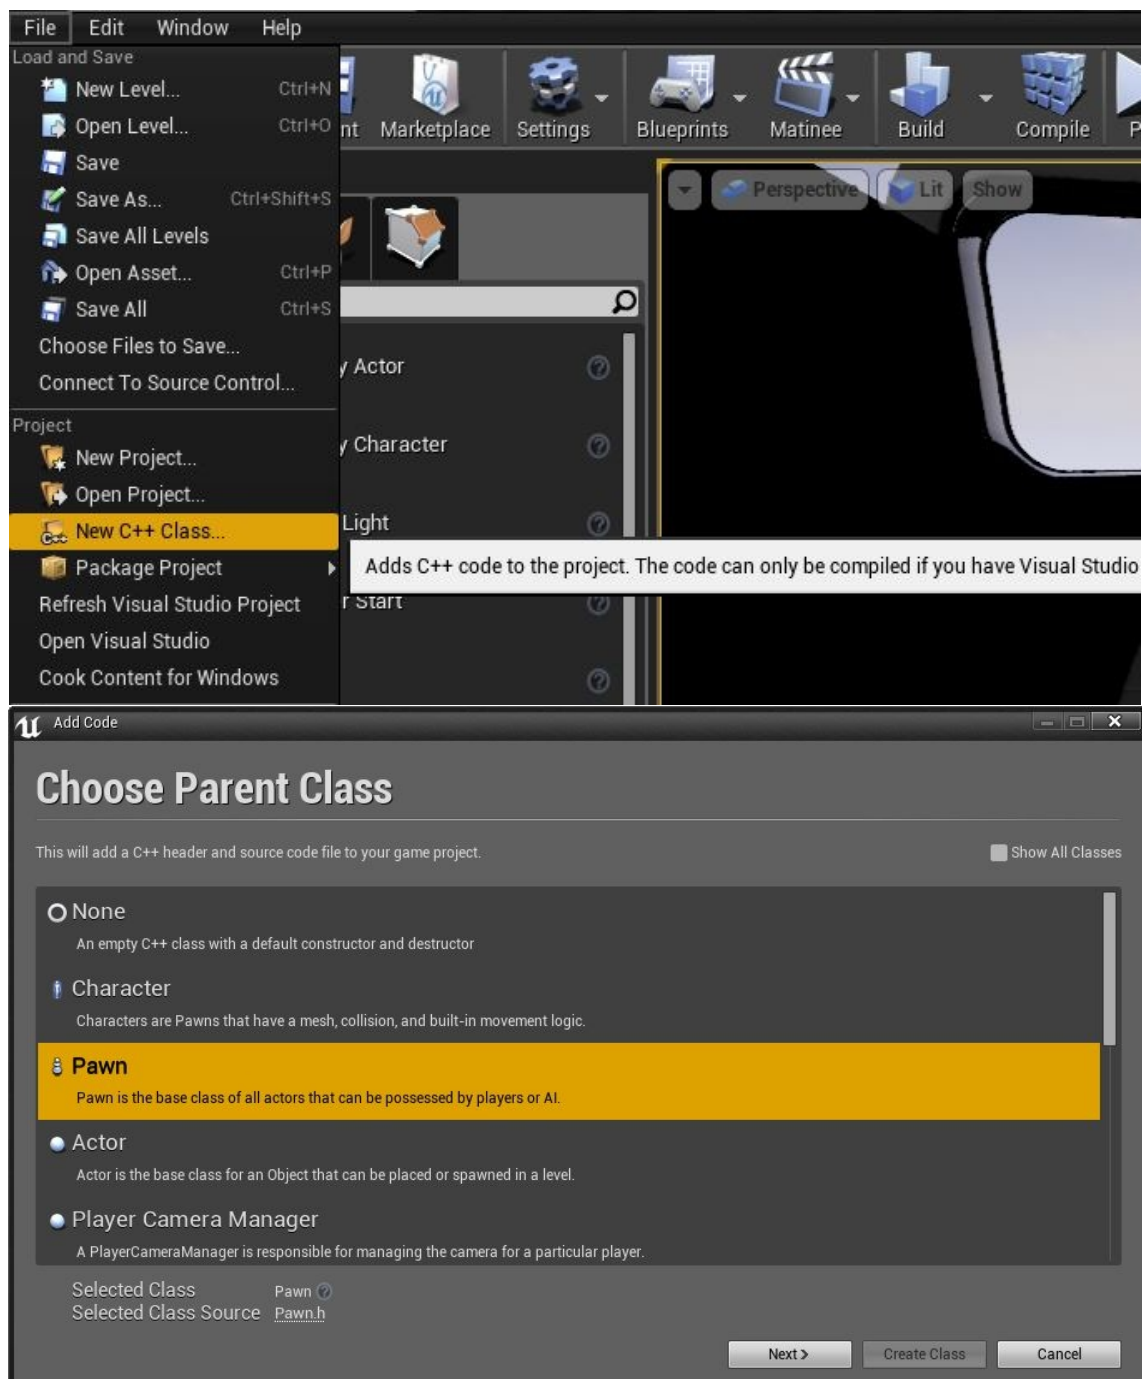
File Edit Window Help

Load and Save
New Level... Ctrl+N
Open Level... Ctrl+O
Save
Save As... Ctrl+Shift+S
Save All Levels
Open Asset... Ctrl+P
Save All Ctrl+S
Choose Files to Save...
Connect To Source Control...

Project
New Project...
Open Project...
New C++ Class...
Package Project
Refresh Visual Studio Project
Open Visual Studio
Cook Content for Windows

nt Marketplace Settings Blueprints Matinee Build Compile P

Perspective Lit Show

y Actor
y Character
Light
r Start

Adds C++ code to the project. The code can only be compiled if you have Visual Studio

Add Code

Choose Parent Class

This will add a C++ header and source code file to your game project.

Show All Classes

None
An empty C++ class with a default constructor and destructor

Character
Characters are Pawns that have a mesh, collision, and built-in movement logic.

Pawn
Pawn is the base class of all actors that can be possessed by players or AI.

Actor
Actor is the base class for an Object that can be placed or spawned in a level.

Player Camera Manager
A PlayerCameraManager is responsible for managing the camera for a particular player.

Selected Class Pawn
Selected Class Source Pawn.h

Next > Create Class Cancel